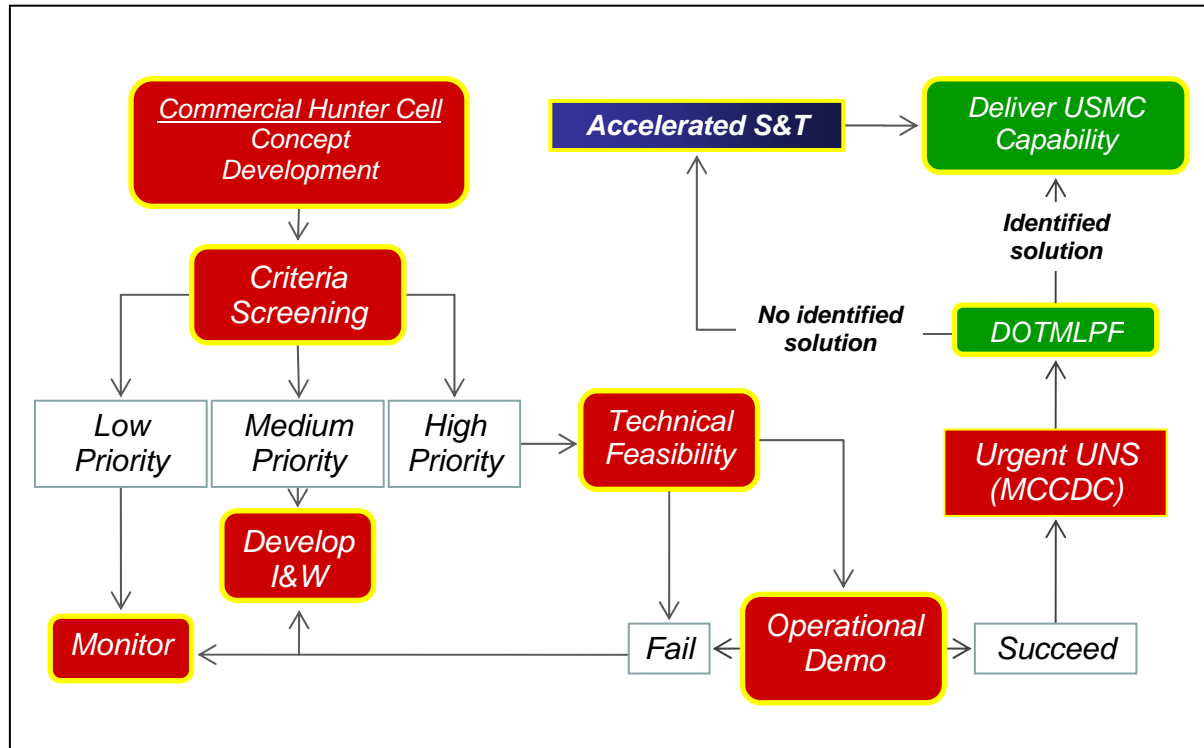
Commercial Hunter Cell Concept Development

Criteria Screening

Low Priority

Medium Priority

High Priority

Develop I&W

Monitor

Technical Feasibility

Fail

Operational Demo

Succeed

Urgent UNS (MCCDC)

DOTMLPF

No identified solution

Identified solution

Accelerated S&T

Deliver USMC Capability